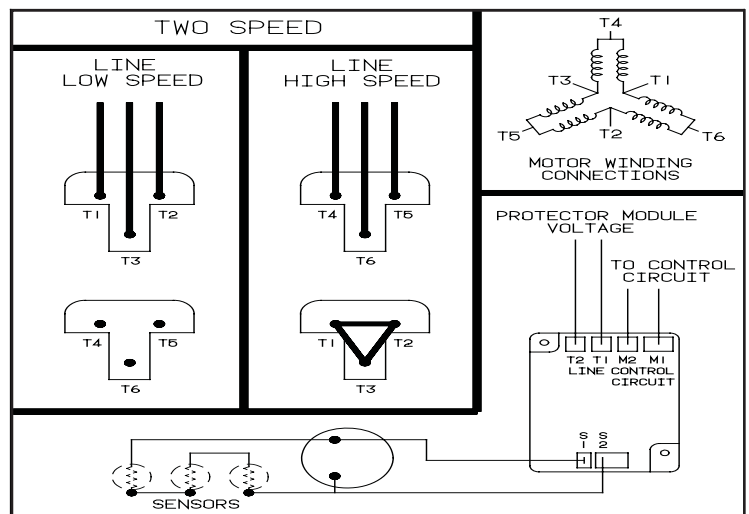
TWO SPEED

LINE
LOW SPEED

T1 T2
T3

T4 T5
T6

LINE
HIGH SPEED

T4 T5
T6

T1 T2
T3

T4
T3 T1
T5 T2 T6

MOTOR WINDING
CONNECTIONS

PROTECTOR MODULE
VOLTAGE

TO CONTROL
CIRCUIT

T2 T1 M2 M1
LINE CONTROL
CIRCUIT

S 1
S 2

SENSORS